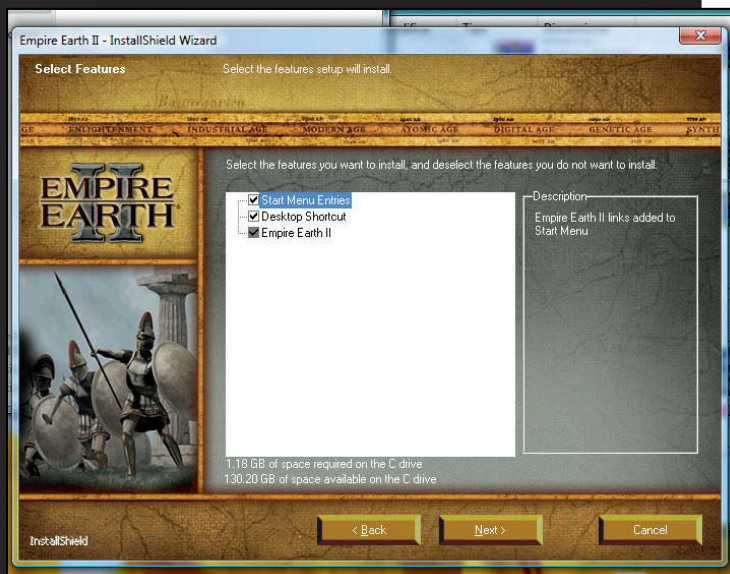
Empire Earth II - InstallShield Wizard

Select Features

Select the features setup will install.

ENLIGHTENMENT INDUSTRIAL AGE MODERN AGE ATOMIC AGE DIGITAL AGE GENETIC AGE SYNTH

EMPIRE EARTH II

Select the features you want to install, and deselect the features you do not want to install.

Start Menu Entries
Desktop Shortcut
Empire Earth II

Description
Empire Earth II links added to Start Menu

1.18 GB of space required on the C drive
130.20 GB of space available on the C drive

InstallShield

< Back

Next >

Cancel